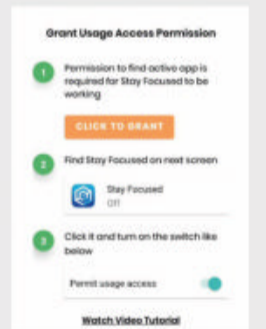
Grant Usage Access Permission

1 Permission to find active app is required for Stay Focused to be working

CLICK TO GRANT

2 Find Stay Focused on next screen

Stay Focused
Off

3 Click it and turn on the switch like below

Permit usage access

Watch Video Tutorial